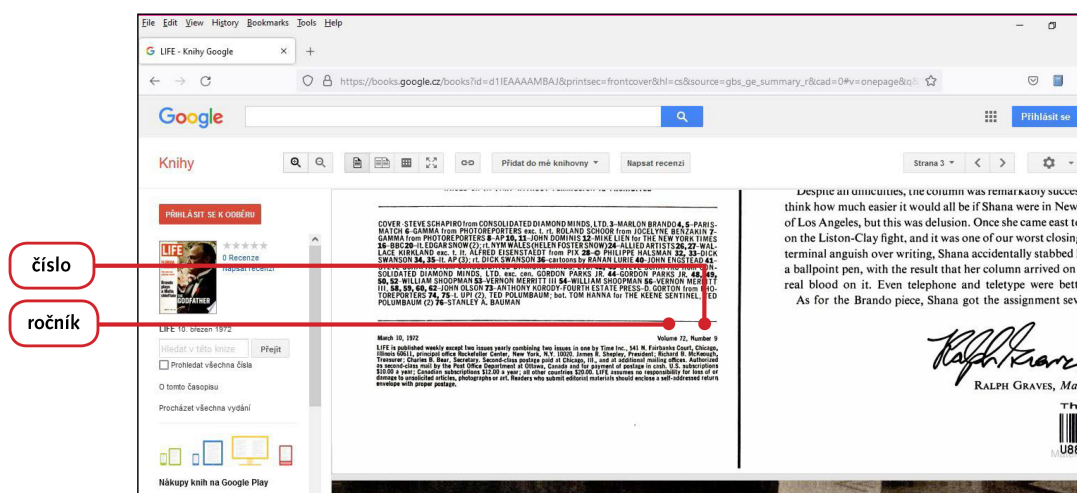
File Edit View History Bookmarks Tools Help

LIFE - Knihy Google

https://books.google.cz/books?id=d1lEAAAAMBAJ&printsec=frontcover&hl=cs&source=gbs_ge_summary_r&cad=0#v=onepage&q&

Google

Přihlásit se

Knihy

Přidat do mé knihovny

Napsat recenzi

Strana 3

PŘIHLÁSIT SE K ODBĚRU

0 Recenze

Napsat recenzi

LIFE 10. březen 1972

Hledat v této knize

Přejít

Prohledat všechna čísla

O tomto časopisu

Procházet všechna vydání

Nákupy knih na Google Play

číslo

ročník

COVER-STEVE SCHAPIRO from CONSOLIDATED DIAMOND MINDS, LTD. 3-MARLON BRANDO 4, 5-PARIS-MATCH 6-GAMMA from PHOTOREPORTERS exc. t. rt. ROLAND SCHOOR from JOCELYNE BENZAKIN 7-GAMMA from PHOTOREPORTERS 8-AP 10, 11-JOHN DOMINIS 12-MIKE LIEN for THE NEW YORK TIMES 16-BBC 20-lt. EDGAR SNOW (2); rt. NYM WALES (HELEN FOSTER SNOW) 24-ALLIED ARTISTS 26, 27-WALLACE KIRKLAND exc. t. lt. ALFRED EISENSTAEDT from PIX 28-© PHILIPPE HALSMAN 32, 33-DICK SWANSON 34, 35-lt. AP (3); rt. DICK SWANSON 36-cartoons by RANAN LURIE 40-JOHN ENGSTEAD 41-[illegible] SOLIDATED DIAMOND MINDS, LTD. exc. cen. GORDON PARKS JR. 44-GORDON PARKS JR. 48, 49, 50, 52-WILLIAM SHOOPMAN 53-VERNON MERRITT III 54-WILLIAM SHOOPMAN 56-VERNON MERRITT III, 58, 59, 60, 62-JOHN OLSON 73-ANTHONY KORODY-FOURTH ESTATE PRESS-D. GORTON from PHOTOREPORTERS 74, 75-t. UPI (2). TED POLUMBAUM; bot. TOM HANNA for THE KEENE SENTINEL, TED POLUMBAUM (2) 76-STANLEY A. BAUMAN

March 10, 1972

Volume 72, Number 9

LIFE is published weekly except two issues yearly combining two issues in one by Time Inc., 541 N. Fairbanks Court, Chicago, Illinois 60611, principal office Rockefeller Center, New York, N.Y. 10020. James R. Shepley, President; Richard B. McKeough, Treasurer; Charles B. Bear, Secretary. Second-class postage paid at Chicago, Ill., and at additional mailing offices. Authorized as second-class mail by the Post Office Department at Ottawa, Canada and for payment of postage in cash. U.S. subscriptions $10.00 a year; Canadian subscriptions $12.00 a year; all other countries $20.00. LIFE assumes no responsibility for loss of or damage to unsolicited articles, photographs or art. Readers who submit editorial materials should enclose a self-addressed return envelope with proper postage.

Despite all difficulties, the column was remarkably succes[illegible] think how much easier it would all be if Shana were in New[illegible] of Los Angeles, but this was delusion. Once she came east t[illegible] on the Liston-Clay fight, and it was one of our worst closin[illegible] terminal anguish over writing, Shana accidentally stabbed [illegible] a ballpoint pen, with the result that her column arrived on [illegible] real blood on it. Even telephone and teletype were bett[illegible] As for the Brando piece, Shana got the assignment se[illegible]

RALPH GRAVES, Ma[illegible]